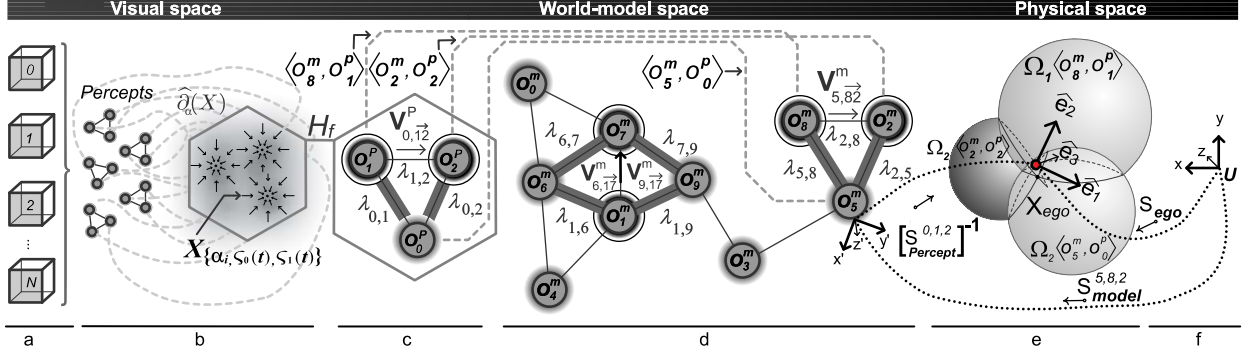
Visual space

World-model space

Physical space

0

1

2

⋮

N

Percepts

$\widehat{\partial}_{\alpha}(X)$

$X_{\{\alpha_i,\varsigma_0(t),\varsigma_1(t)\}}$

$H_f$

$\langle o_8^m, o_1^p \rangle$ $\langle o_2^m, o_2^p \rangle$

$\mathbf{V}^{P}_{0,\vec{12}}$

$o_1^P$ $o_2^P$ $o_0^P$

$\lambda_{1,2}$ $\lambda_{0,1}$ $\lambda_{0,2}$

$\langle o_5^m, o_0^p \rangle$

$o_0^m$ $o_7^m$ $o_6^m$ $o_9^m$ $o_1^m$ $o_4^m$ $o_3^m$

$\lambda_{6,7}$ $\lambda_{7,9}$ $\lambda_{1,6}$ $\lambda_{1,9}$

$\mathbf{V}^{m}_{6,\vec{17}}$ $\mathbf{V}^{m}_{9,\vec{17}}$

$\mathbf{V}^{m}_{5,\vec{82}}$

$o_8^m$ $o_2^m$ $o_5^m$

$\lambda_{2,8}$ $\lambda_{5,8}$ $\lambda_{2,5}$

x' y' z'

$[S_{Percept}^{0,1,2}]^{-1}$

$\Omega_1\langle o_8^m, o_1^p \rangle$

$\Omega_2\langle o_2^m, o_2^p \rangle$

$\Omega_2\langle o_5^m, o_0^p \rangle$

$\vec{e}_2$ $\vec{e}_3$ $\vec{e}_1$

$X_{ego}$

$S_{ego}$

$S_{model}^{5,8,2}$

x y z U

a b c d e f